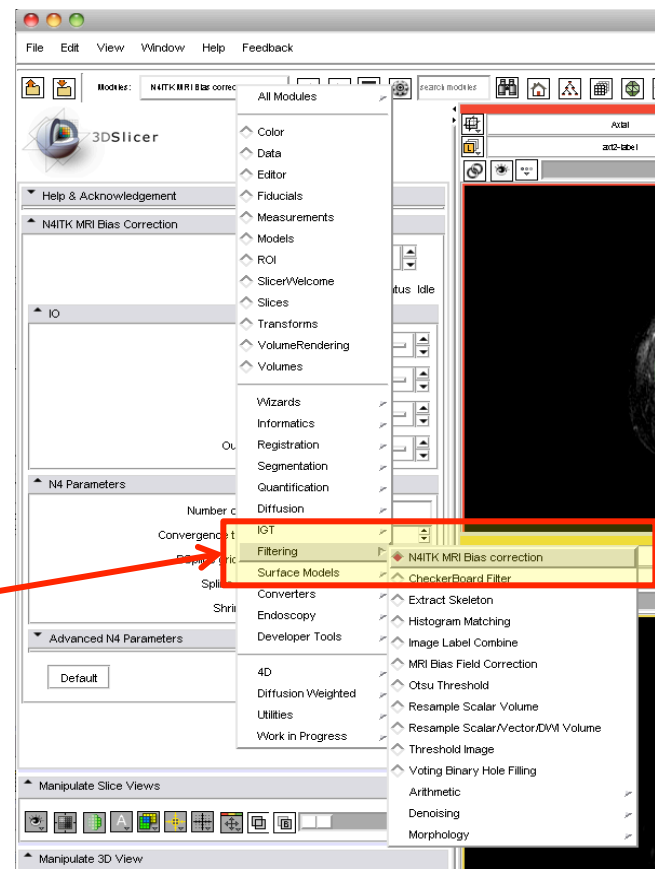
File Edit View Window Help Feedback

Modules: N4ITK MRI Bias correction

search modules

3DSlicer

Help & Acknowledgement

N4ITK MRI Bias Correction

tus Idle

IO

Ou

N4 Parameters

Number c

Convergence t

Spli

Shrir

Advanced N4 Parameters

Default

Manipulate Slice Views

Manipulate 3D View

Axial

art2-label

All Modules

Color
Data
Editor
Fiducials
Measurements
Models
ROI
SlicerWelcome
Slices
Transforms
VolumeRendering
Volumes

Wizards
Informatics
Registration
Segmentation
Quantification
Diffusion
IGT
Filtering
Surface Models
Converters
Endoscopy
Developer Tools

4D
Diffusion Weighted
Utilities
Work in Progress

N4ITK MRI Bias correction
CheckerBoard Filter
Extract Skeleton
Histogram Matching
Image Label Combine
MRI Bias Field Correction
Otsu Threshold
Resample Scalar Volume
Resample Scalar/Vector/DWI Volume
Threshold Image
Voting Binary Hole Filling
Arithmetic
Denoising
Morphology